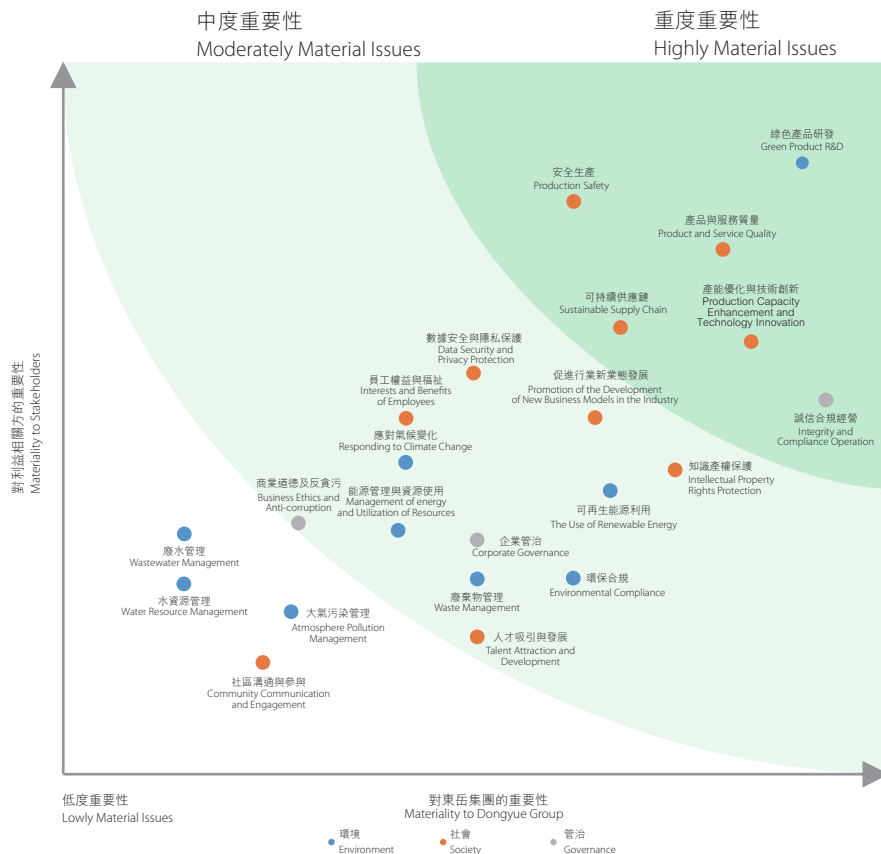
中度重要性
Moderately Material Issues

重度重要性
Highly Material Issues

對利益相關方的重要性
Materiality to Stakeholders

綠色產品研發
Green Product R&D

安全生產
Production Safety

產品與服務質量
Product and Service Quality

可持續供應鏈
Sustainable Supply Chain

產能優化與技術創新
Production Capacity Enhancement and Technology Innovation

數據安全與隱私保護
Data Security and Privacy Protection

員工權益與福祉
Interests and Benefits of Employees

促進行業新業態發展
Promotion of the Development of New Business Models in the Industry

誠信合規經營
Integrity and Compliance Operation

應對氣候變化
Responding to Climate Change

知識產權保護
Intellectual Property Rights Protection

商業道德及反貪污
Business Ethics and Anti-corruption

能源管理與資源使用
Management of energy and Utilization of Resources

可再生能源利用
The Use of Renewable Energy

廢水管理
Wastewater Management

企業管治
Corporate Governance

水資源管理
Water Resource Management

廢棄物管理
Waste Management

環保合規
Environmental Compliance

大氣污染管理
Atmosphere Pollution Management

人才吸引與發展
Talent Attraction and Development

社區溝通與參與
Community Communication and Engagement

低度重要性
Lowly Material Issues

對東岳集團的重要性
Materiality to Dongyue Group

環境
Environment

社會
Society

管治
Governance